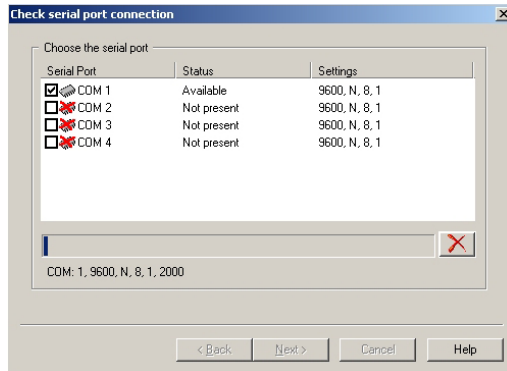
Check serial port connection

Choose the serial port

| Serial Port | Status | Settings |
|---|---|---|
| COM 1 | Available | 9600, N, 8, 1 |
| COM 2 | Not present | 9600, N, 8, 1 |
| COM 3 | Not present | 9600, N, 8, 1 |
| COM 4 | Not present | 9600, N, 8, 1 |

COM: 1, 9600, N, 8, 1, 2000

< Back Next > Cancel Help